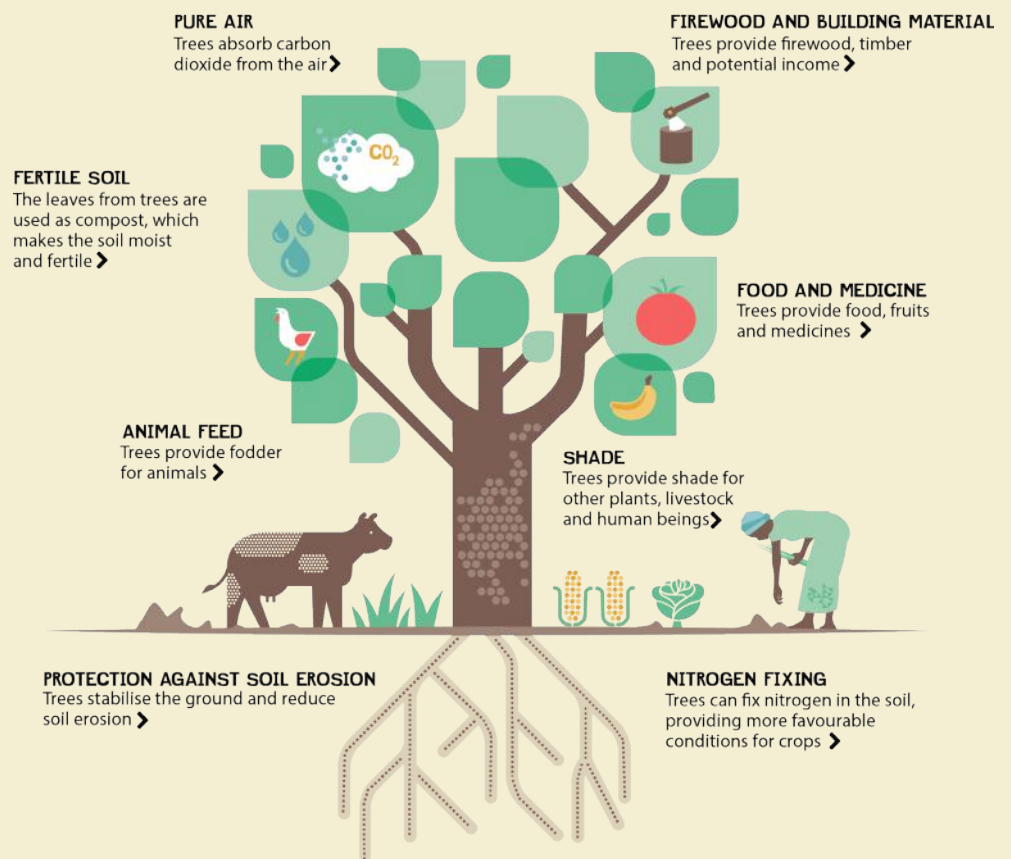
PURE AIR
Trees absorb carbon dioxide from the air ❯

FIREWOOD AND BUILDING MATERIAL
Trees provide firewood, timber and potential income ❯

$CO_2$

FERTILE SOIL
The leaves from trees are used as compost, which makes the soil moist and fertile ❯

FOOD AND MEDICINE
Trees provide food, fruits and medicines ❯

ANIMAL FEED
Trees provide fodder for animals ❯

SHADE
Trees provide shade for other plants, livestock and human beings ❯

PROTECTION AGAINST SOIL EROSION
Trees stabilise the ground and reduce soil erosion ❯

NITROGEN FIXING
Trees can fix nitrogen in the soil, providing more favourable conditions for crops ❯